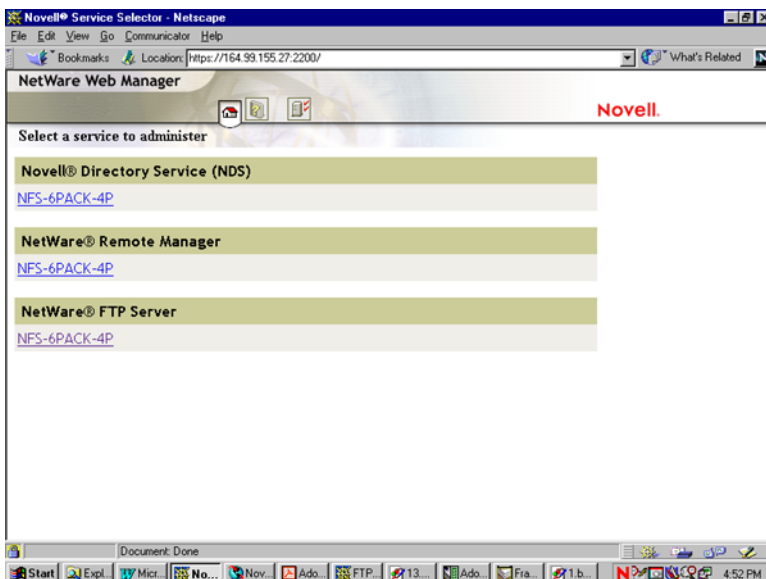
Novell® Service Selector - Netscape

File Edit View Go Communicator Help

Bookmarks Location: https://164.99.155.27:2200/ What's Related

NetWare Web Manager

Novell.

Select a service to administer

Novell® Directory Service (NDS)

NFS-6PACK-4P

NetWare® Remote Manager

NFS-6PACK-4P

NetWare® FTP Server

NFS-6PACK-4P

Document: Done

Start Expl... Micr... No... Nov... Ado... FTP... 13.... Ado... Fra... 1.b... 4:52 PM